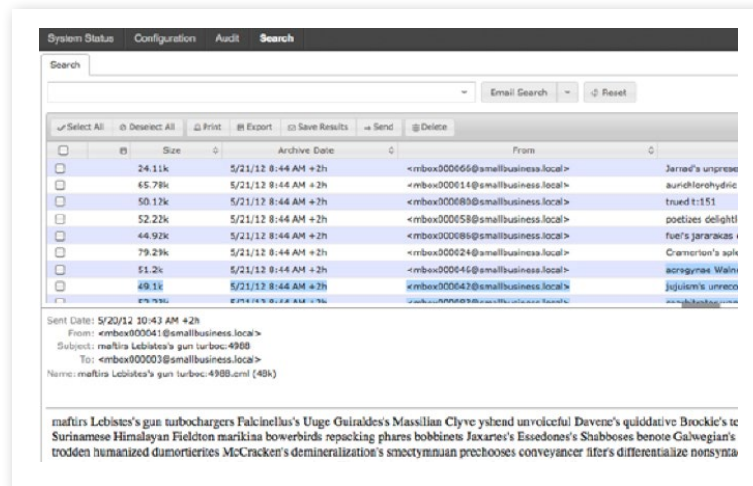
System Status Configuration Audit Search

Search

Email Search Reset

Select All Deselect All Print Export Save Results Send Delete

| | | Size | Archive Date | From | |
|---|---|---|---|---|---|
| | | 24.11k | 5/21/12 8:44 AM +2h | <mbox000066@smallbusiness.local> | Jarred's unpres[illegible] |
| | | 65.78k | 5/21/12 8:44 AM +2h | <mbox000014@smallbusiness.local> | aurichlorohydric |
| | | 50.12k | 5/21/12 8:44 AM +2h | <mbox000088@smallbusiness.local> | trued t:151 |
| | | 52.22k | 5/21/12 8:44 AM +2h | <mbox000058@smallbusiness.local> | poetizes delightl |
| | | 44.92k | 5/21/12 8:44 AM +2h | <mbox000086@smallbusiness.local> | fuel's jararakas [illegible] |
| | | 79.29k | 5/21/12 8:44 AM +2h | <mbox000024@smallbusiness.local> | Cramerton's aple |
| | | 51.2k | 5/21/12 8:44 AM +2h | <mbox000046@smallbusiness.local> | acregynae Waine |
| | | 49.1k | 5/21/12 8:44 AM +2h | <mbox000042@smallbusiness.local> | jujuism's unrec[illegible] |
| | | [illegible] | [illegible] | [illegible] | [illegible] |

Sent Date: 5/20/12 10:43 AM +2h
From: <mbox000041@smallbusiness.local>
Subject: maftirs Lebistes's gun turboc:4988
To: <mbox000003@smallbusiness.local>
Name: maftirs Lebistes's gun turboc:4988.eml (48k)

maftirs Lebistes's gun turbochargers Falcinellus's Uuge Guiraldes's Massilian Clyve yshend unvoiceful Davene's quiddative Brockie's te Surinamese Himalayan Fieldton marikina bowerbirds repacking phares bobbinets Jaxartes's Essedones's Shabboses benote Galwegian's trodden humanized dumortierites McCracken's demineralization's smectymnuan prechooses conveyancer fifer's differentialize nonsynta